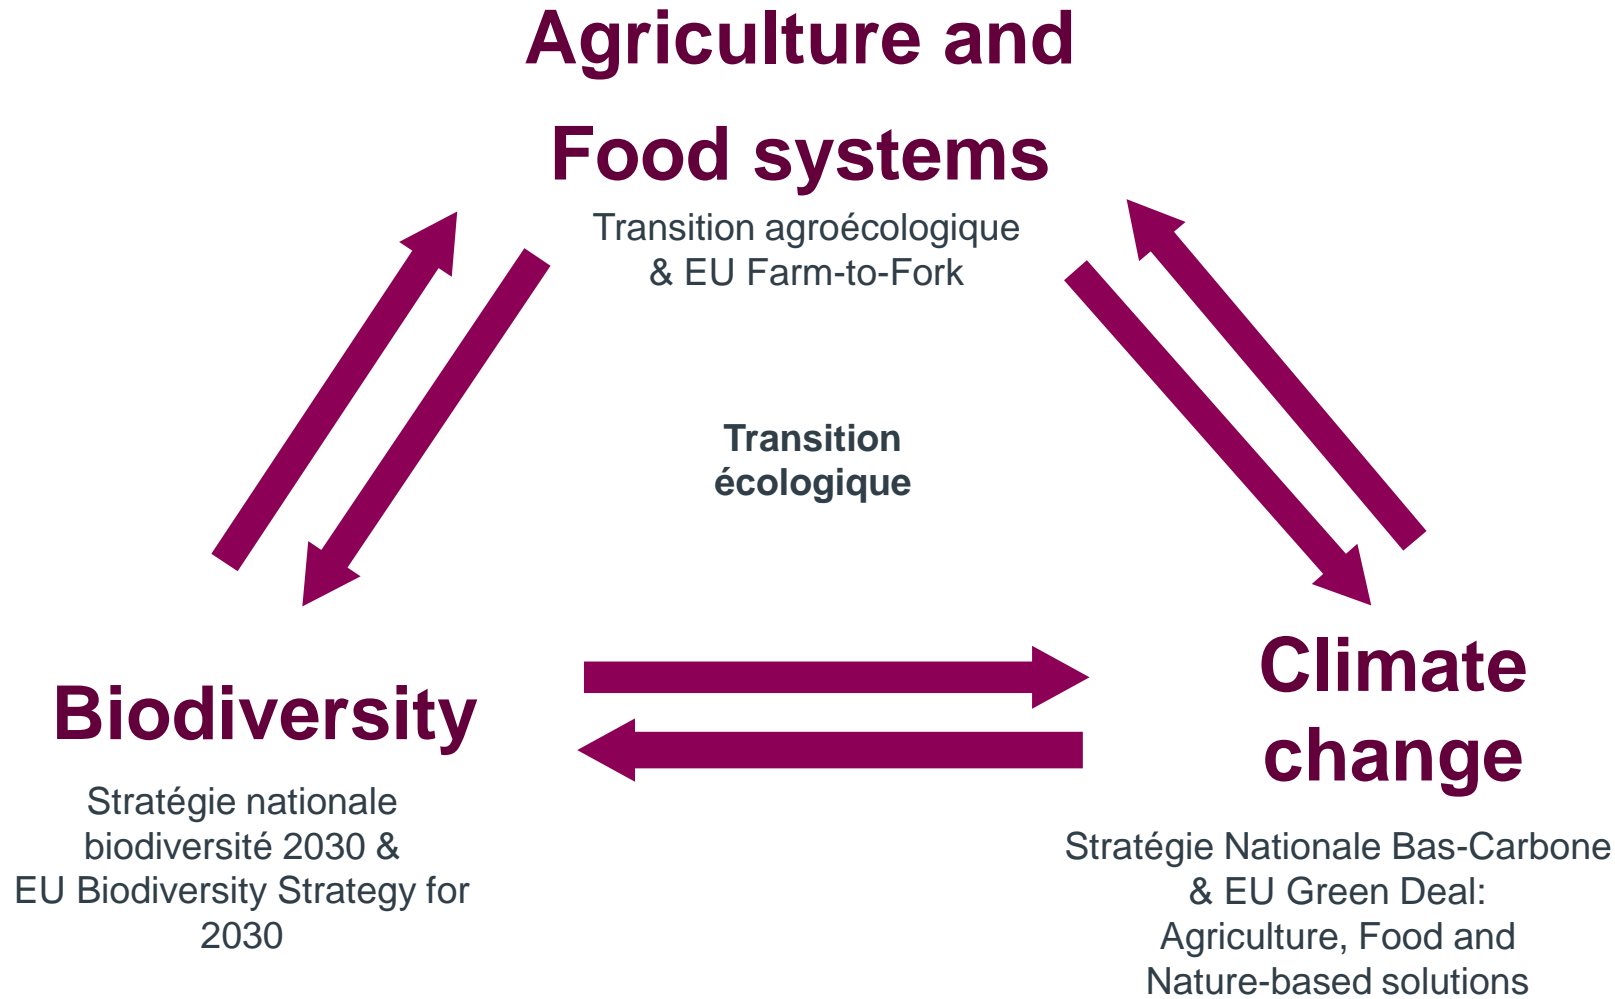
Agriculture and Food systems

Transition agroécologique & EU Farm-to-Fork

Transition écologique

Biodiversity

Stratégie nationale biodiversité 2030 & EU Biodiversity Strategy for 2030

Climate change

Stratégie Nationale Bas-Carbone & EU Green Deal: Agriculture, Food and Nature-based solutions